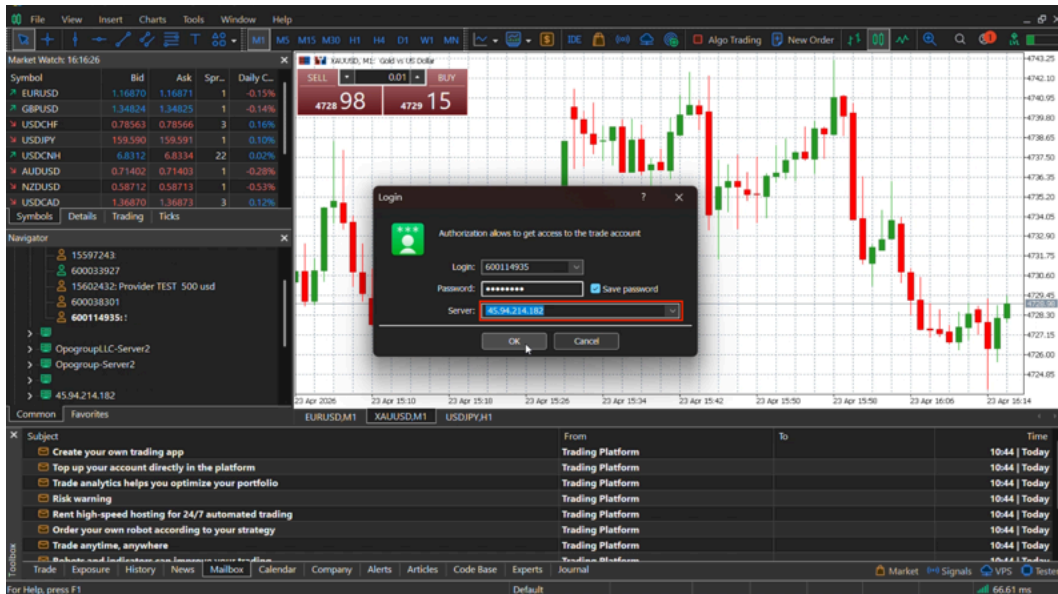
File View Insert Charts Tools Window Help

M1 M5 M15 M30 H1 H4 D1 W1 MN IDE Algo Trading New Order

Market Watch: 16:16:26

| Symbol | Bid | Ask | Spr... | Daily C... |
|---|---|---|---|---|
| EURUSD | 1.16870 | 1.16871 | 1 | -0.15% |
| GBPUSD | 1.34824 | 1.34825 | 1 | -0.14% |
| USDCHF | 0.78563 | 0.78566 | 3 | 0.16% |
| USDJPY | 159.590 | 159.591 | 1 | 0.10% |
| USDCNH | 6.8312 | 6.8334 | 22 | 0.02% |
| AUDUSD | 0.71402 | 0.71403 | 1 | -0.28% |
| NZDUSD | 0.58712 | 0.58713 | 1 | -0.53% |
| USDCAD | 1.36870 | 1.36873 | 3 | 0.12% |

Symbols Details Trading Ticks

Navigator

15597243:
600033927
15602432: Provider TEST 500 usd
600038301
600114935:!
OpogroupLLC-Server2
Opogroup-Server2
45.94.214.182

Common Favorites

XAUUSD, M1: Gold vs US Dollar

SELL 0.01 BUY
4728 98 4729 15

Login ? X

Authorization allows to get access to the trade account

Login: 600114935
Password: ••••••••• Save password
Server: 45.94.214.182

OK Cancel

4743.25 4742.10 4740.95 4739.80 4738.65 4737.50 4736.35 4735.20 4734.05 4732.90 4731.75 4730.60 4729.45 4728.30 4727.15 4726.00 4724.85

23 Apr 2026 23 Apr 15:10 23 Apr 15:18 23 Apr 15:26 23 Apr 15:34 23 Apr 15:42 23 Apr 15:50 23 Apr 15:58 23 Apr 16:06 23 Apr 16:14

EURUSD,M1 XAUUSD,M1 USDJPY,H1

| Subject | From | To | Time |
|---|---|---|---|
| Create your own trading app | Trading Platform | | 10:44 \| Today |
| Top up your account directly in the platform | Trading Platform | | 10:44 \| Today |
| Trade analytics helps you optimize your portfolio | Trading Platform | | 10:44 \| Today |
| Risk warning | Trading Platform | | 10:44 \| Today |
| Rent high-speed hosting for 24/7 automated trading | Trading Platform | | 10:44 \| Today |
| Order your own robot according to your strategy | Trading Platform | | 10:44 \| Today |
| Trade anytime, anywhere | Trading Platform | | 10:44 \| Today |
| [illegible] | Trading Platform | | 10:44 \| Today |

Toolbox Trade Exposure History News Mailbox Calendar Company Alerts Articles Code Base Experts Journal Market Signals VPS Tester

For Help, press F1 Default 66.61 ms